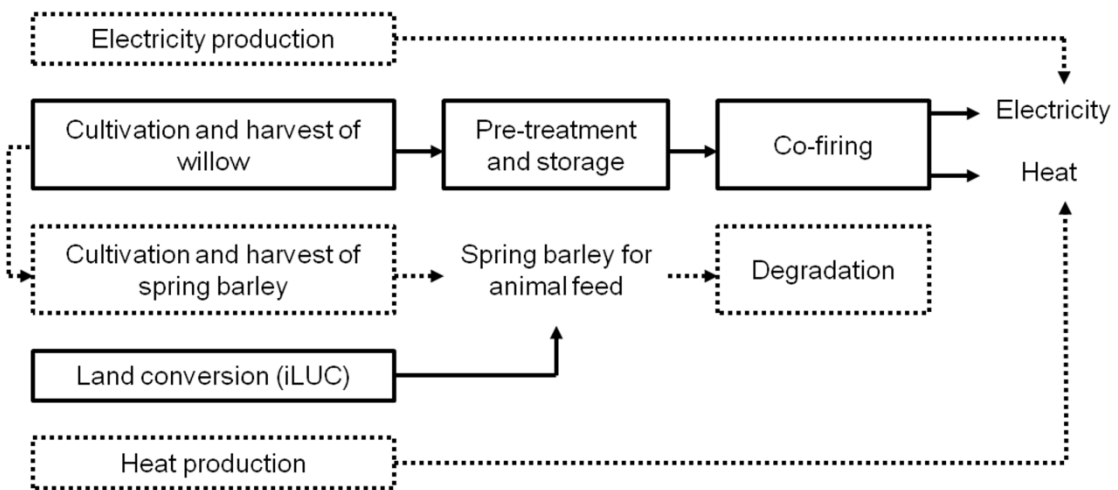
Electricity production

Cultivation and harvest of willow

Pre-treatment and storage

Co-firing

Electricity

Heat

Cultivation and harvest of spring barley

Spring barley for animal feed

Degradation

Land conversion (iLUC)

Heat production